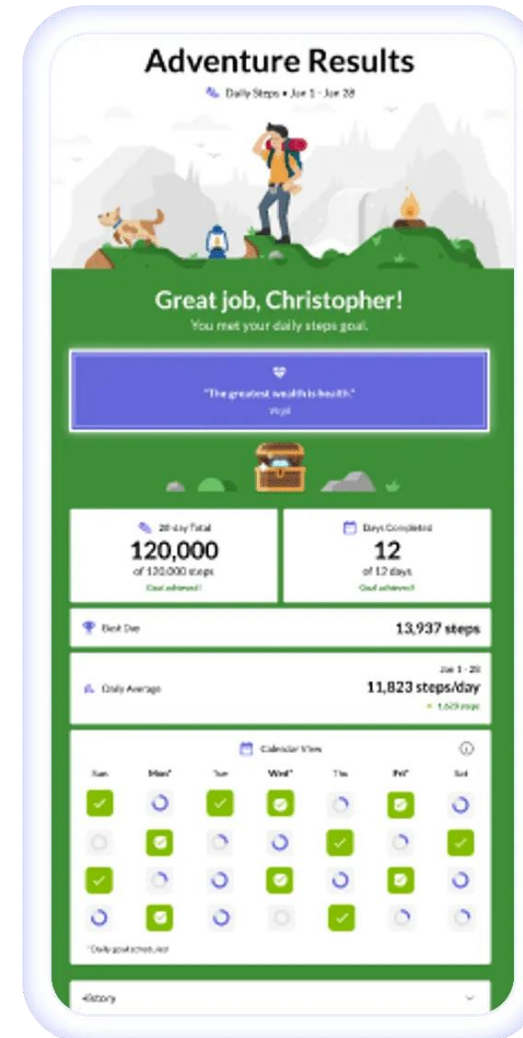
Adventure Results

Daily Steps • Jan 1 - Jan 28

Great job, Christopher!

You met your daily steps goal.

"The greatest wealth is health."

Virgil

28-day Total

120,000

of 120,000 steps

Goal achieved!

Days Completed

12

of 12 days

Goal achieved!

Best Day

13,937 steps

Jan 1 - 28

Daily Average

11,823 steps/day

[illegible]

Calendar View

| Sun | Mon* | Tue | Wed* | Thu | Fri* | Sat |
|---|---|---|---|---|---|---|

* Daily goal scheduled

History